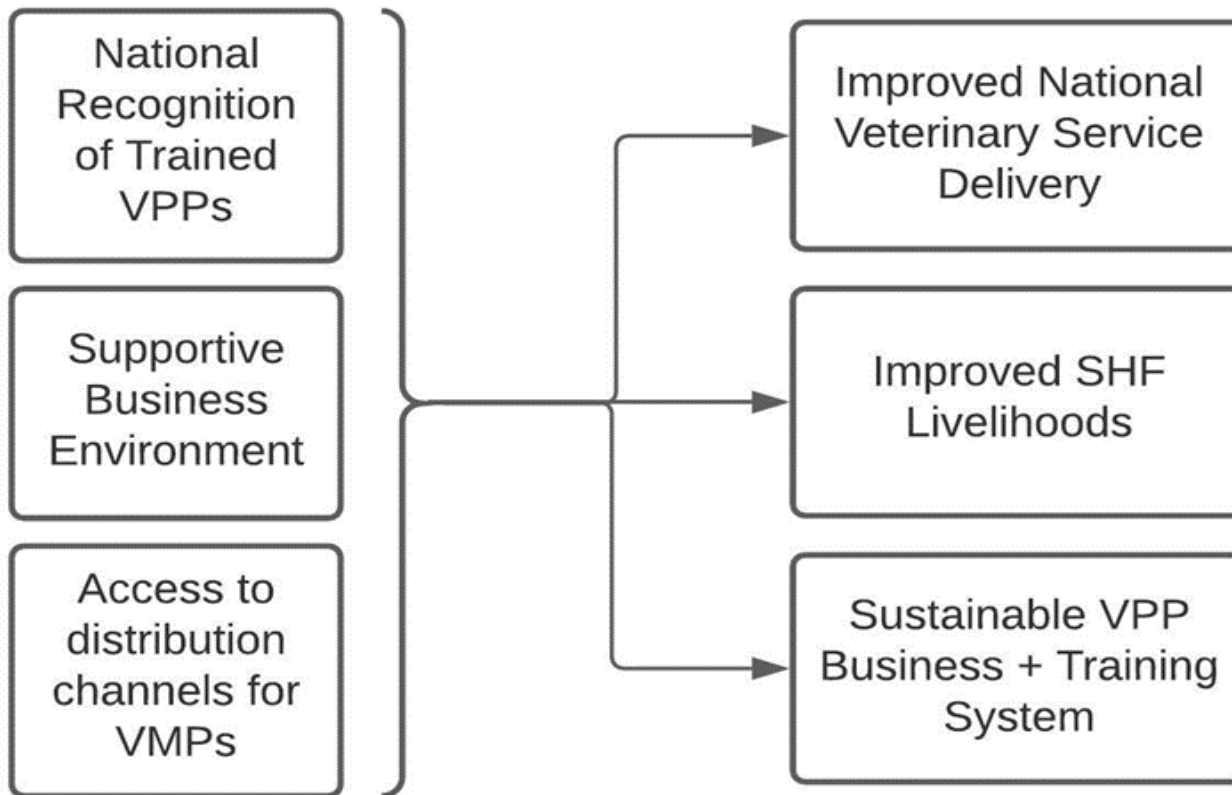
National Recognition of Trained VPPs

Supportive Business Environment

Access to distribution channels for VMPs

Improved National Veterinary Service Delivery

Improved SHF Livelihoods

Sustainable VPP Business + Training System